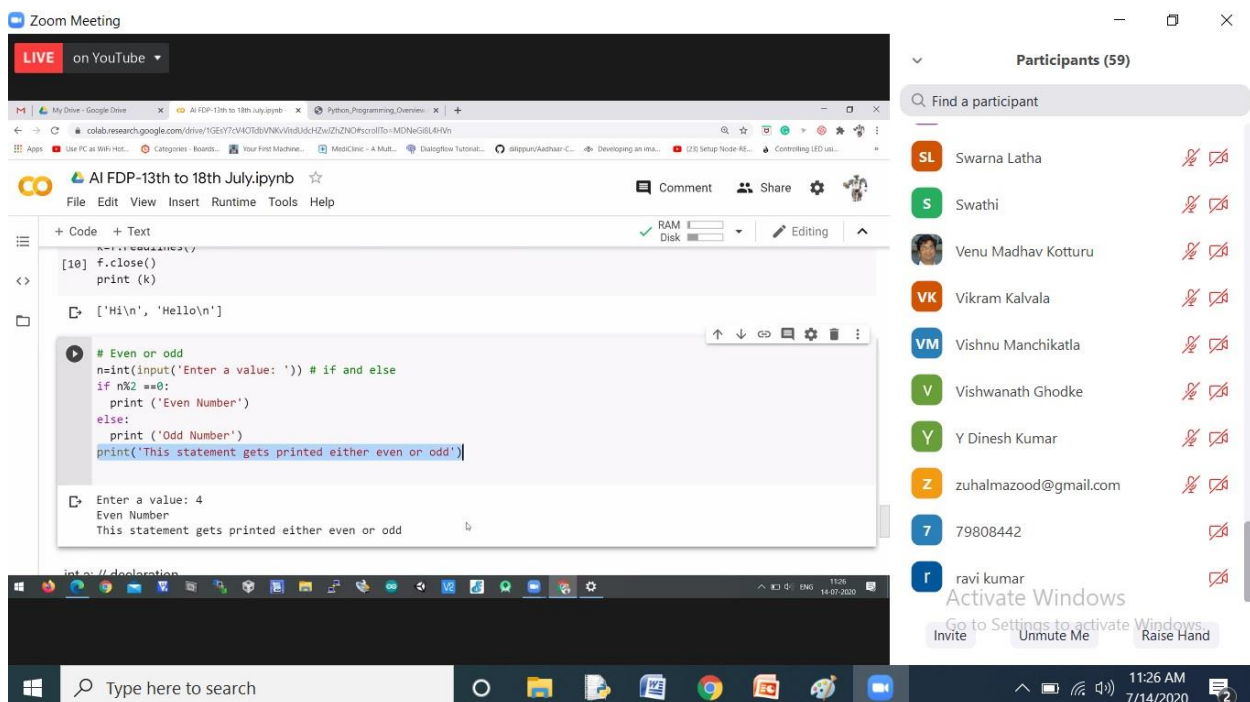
Zoom Meeting

LIVE on YouTube

My Drive - Google Drive | AI FDP-13th to 18th July.ipynb | Python_Programming_Overview

colab.research.google.com/drive/1GEsY7cV4OTdbVNKvVitdUdcHZwIZhZNO#scrollTo=MDNeGi6L4HVn

Apps | Use PC as WiFi Hot... | Categories - Boards... | Your First Machine... | MediClinic - A Mult... | Dialogflow Tutorial... | dilippuri/Aadhaar-C... | Developing an ima... | (23) Setup Node-RE... | Controlling LED usi...

AI FDP-13th to 18th July.ipynb

File Edit View Insert Runtime Tools Help

Comment Share

+ Code + Text

RAM Disk

Editing

[10] f.close()
print (k)

['Hi\n', 'Hello\n']

# Even or odd
n=int(input('Enter a value: ')) # if and else
if n%2 ==0:
  print ('Even Number')
else:
  print ('Odd Number')
print('This statement gets printed either even or odd')

Enter a value: 4
Even Number
This statement gets printed either even or odd

int a; // declaration

ENG 11:26 14-07-2020

Participants (59)

Find a participant

SL Swarna Latha

S Swathi

Venu Madhav Kotturu

VK Vikram Kalvala

VM Vishnu Manchikatla

V Vishwanath Ghodke

Y Y Dinesh Kumar

Z zuhalmazood@gmail.com

7 79808442

r ravi kumar

Activate Windows
Go to Settings to activate Windows.

Invite Unmute Me Raise Hand

Type here to search

11:26 AM 7/14/2020